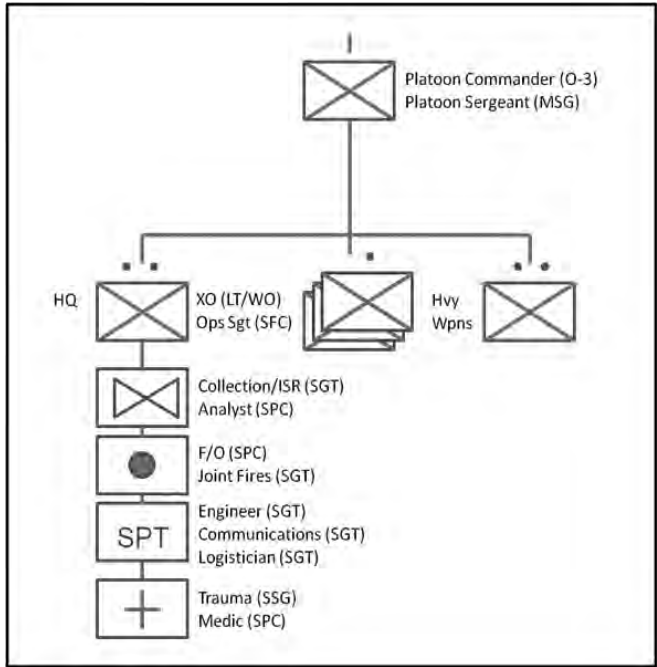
Platoon Commander (O-3)
Platoon Sergeant (MSG)

HQ

XO (LT/WO)
Ops Sgt (SFC)

Hvy
Wpns

Collection/ISR (SGT)
Analyst (SPC)

F/O (SPC)
Joint Fires (SGT)

SPT

Engineer (SGT)
Communications (SGT)
Logistician (SGT)

Trauma (SSG)
Medic (SPC)